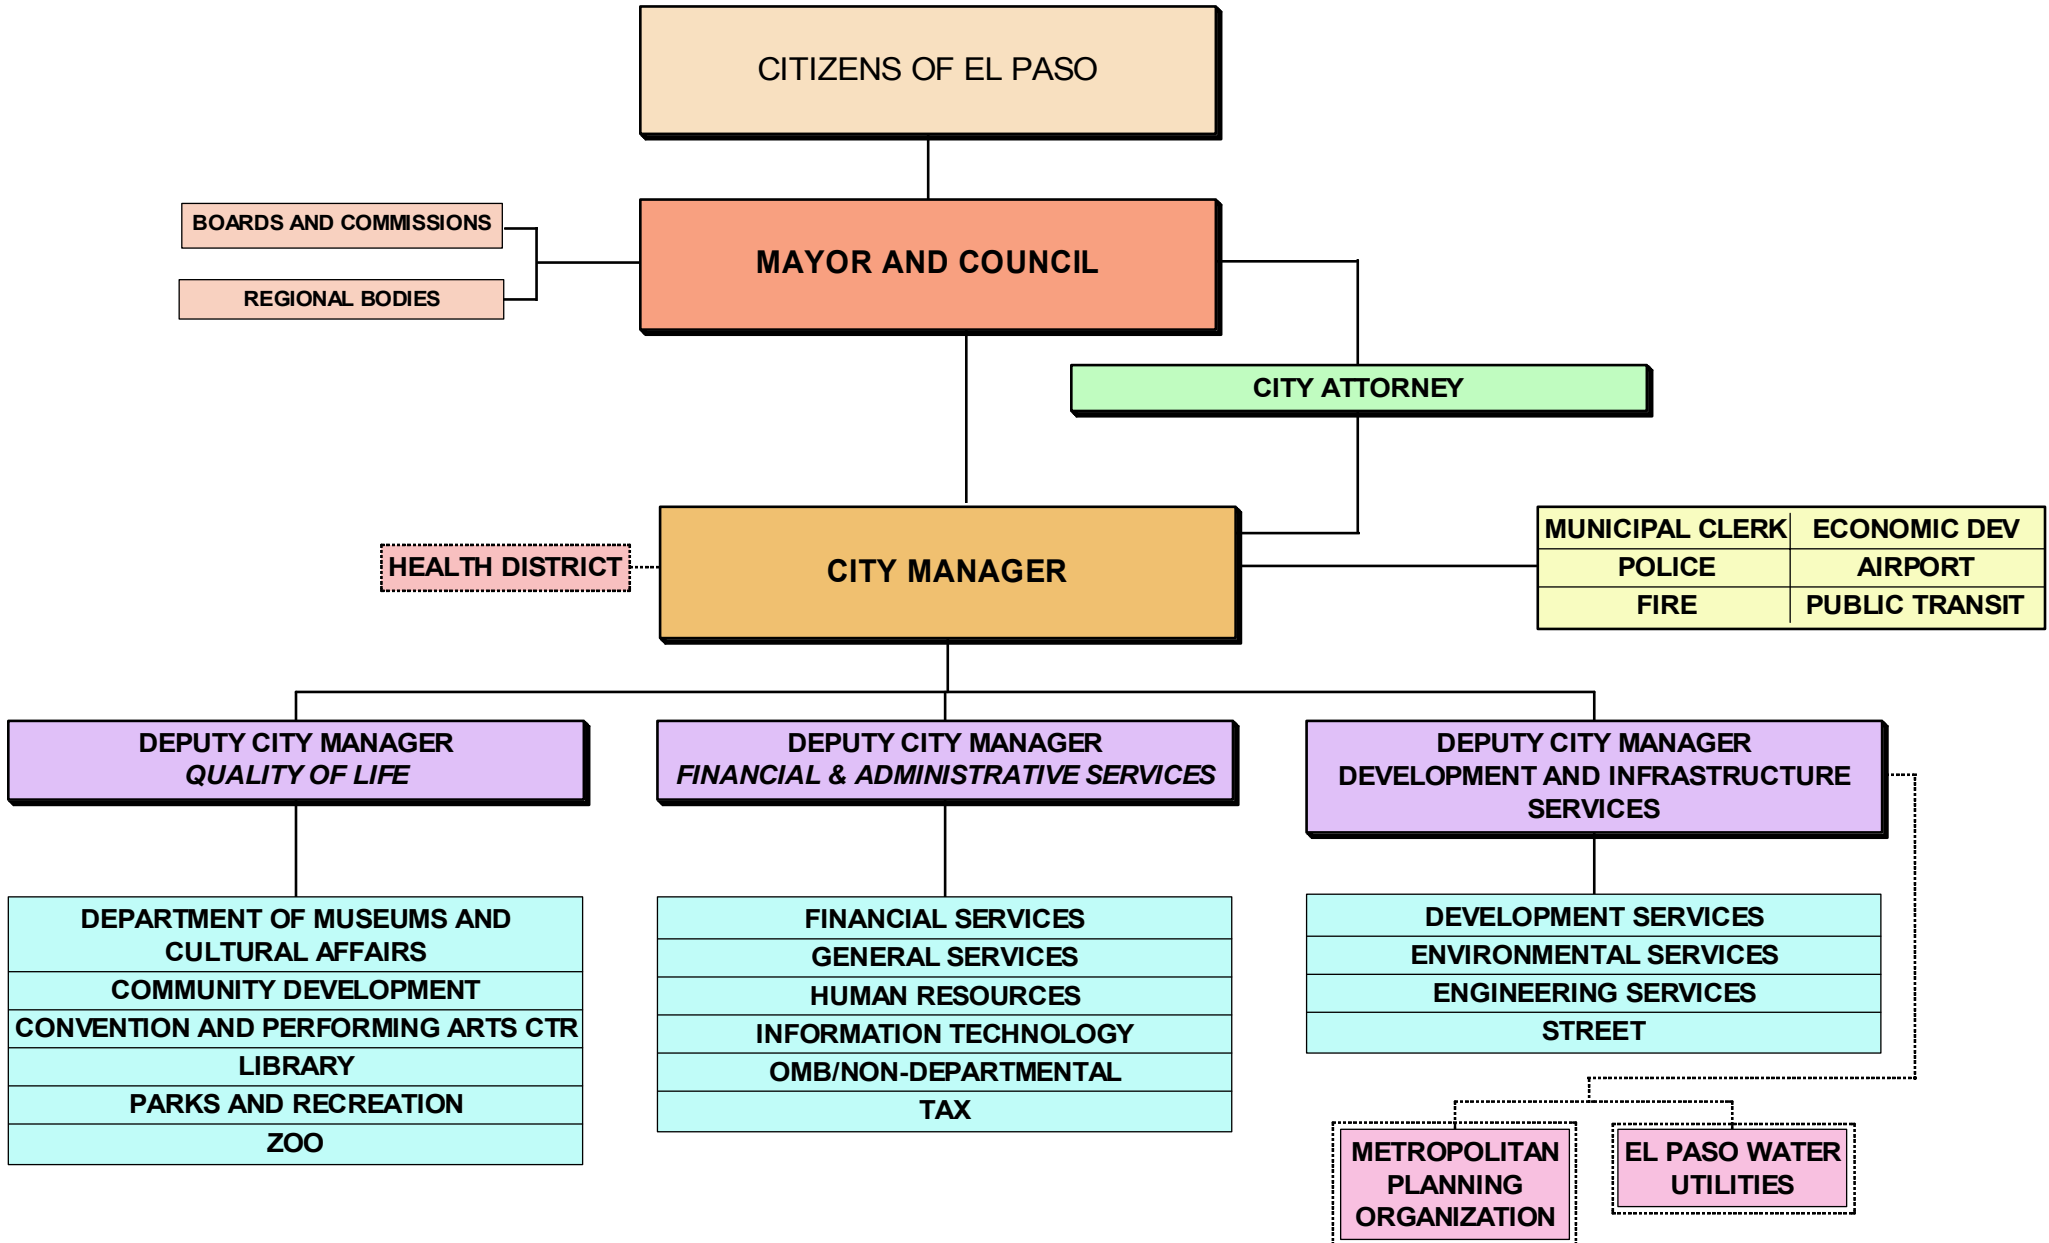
CITIZENS OF EL PASO

BOARDS AND COMMISSIONS

REGIONAL BODIES

MAYOR AND COUNCIL

CITY ATTORNEY

HEALTH DISTRICT

CITY MANAGER

| MUNICIPAL CLERK | ECONOMIC DEV |
|---|---|
| POLICE | AIRPORT |
| FIRE | PUBLIC TRANSIT |

DEPUTY CITY MANAGER
QUALITY OF LIFE

DEPUTY CITY MANAGER
FINANCIAL & ADMINISTRATIVE SERVICES

DEPUTY CITY MANAGER
DEVELOPMENT AND INFRASTRUCTURE SERVICES

DEPARTMENT OF MUSEUMS AND CULTURAL AFFAIRS
COMMUNITY DEVELOPMENT
CONVENTION AND PERFORMING ARTS CTR
LIBRARY
PARKS AND RECREATION
ZOO

FINANCIAL SERVICES
GENERAL SERVICES
HUMAN RESOURCES
INFORMATION TECHNOLOGY
OMB/NON-DEPARTMENTAL
TAX

DEVELOPMENT SERVICES
ENVIRONMENTAL SERVICES
ENGINEERING SERVICES
STREET

METROPOLITAN PLANNING ORGANIZATION

EL PASO WATER UTILITIES